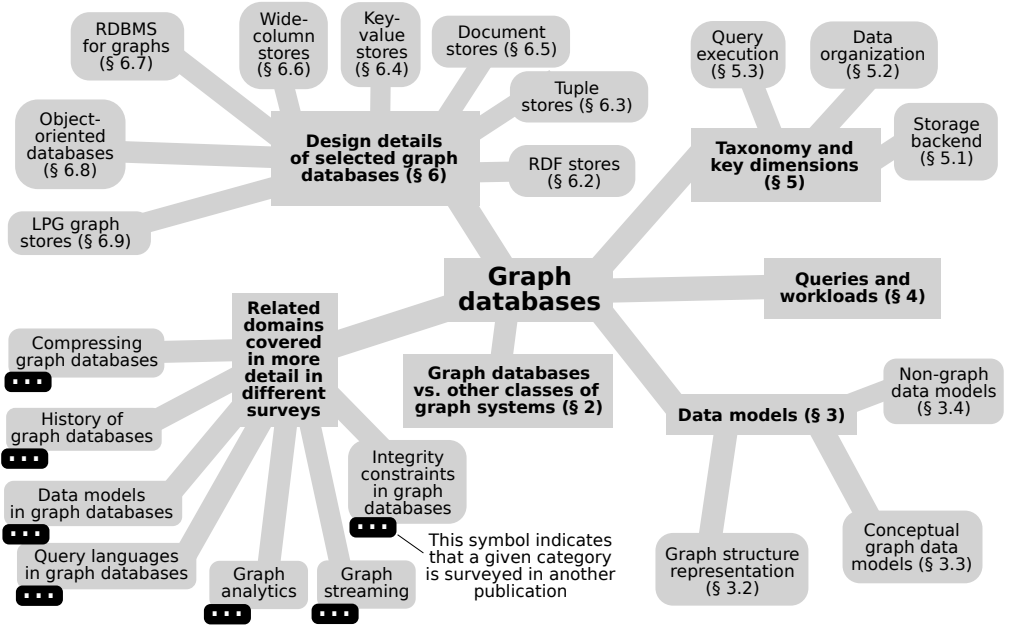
Graph databases

Design details of selected graph databases (§ 6)

RDBMS for graphs (§ 6.7)

Wide-column stores (§ 6.6)

Key-value stores (§ 6.4)

Document stores (§ 6.5)

Tuple stores (§ 6.3)

Object-oriented databases (§ 6.8)

RDF stores (§ 6.2)

LPG graph stores (§ 6.9)

Taxonomy and key dimensions (§ 5)

Query execution (§ 5.3)

Data organization (§ 5.2)

Storage backend (§ 5.1)

Queries and workloads (§ 4)

Related domains covered in more detail in different surveys

Compressing graph databases

History of graph databases

Data models in graph databases

Query languages in graph databases

Graph analytics

Graph streaming

Integrity constraints in graph databases

This symbol indicates that a given category is surveyed in another publication

Graph databases vs. other classes of graph systems (§ 2)

Data models (§ 3)

Non-graph data models (§ 3.4)

Graph structure representation (§ 3.2)

Conceptual graph data models (§ 3.3)